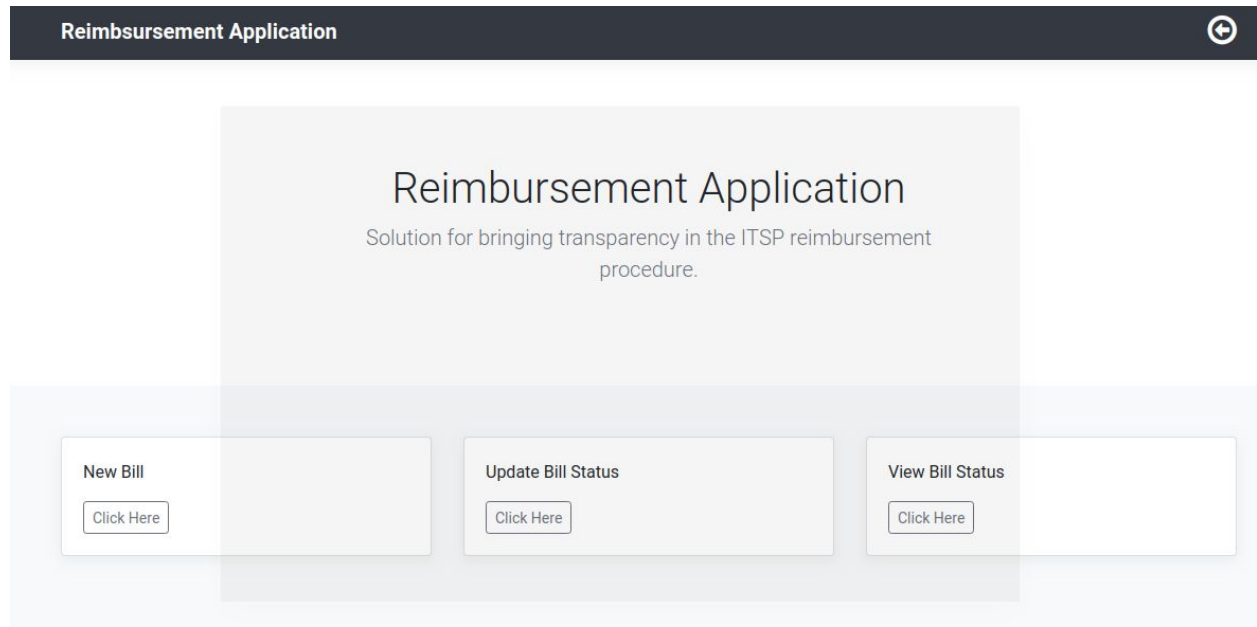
Reimbursement Application

Reimbursement Application

Solution for bringing transparency in the ITSP reimbursement procedure.

New Bill

Click Here

Update Bill Status

Click Here

View Bill Status

Click Here